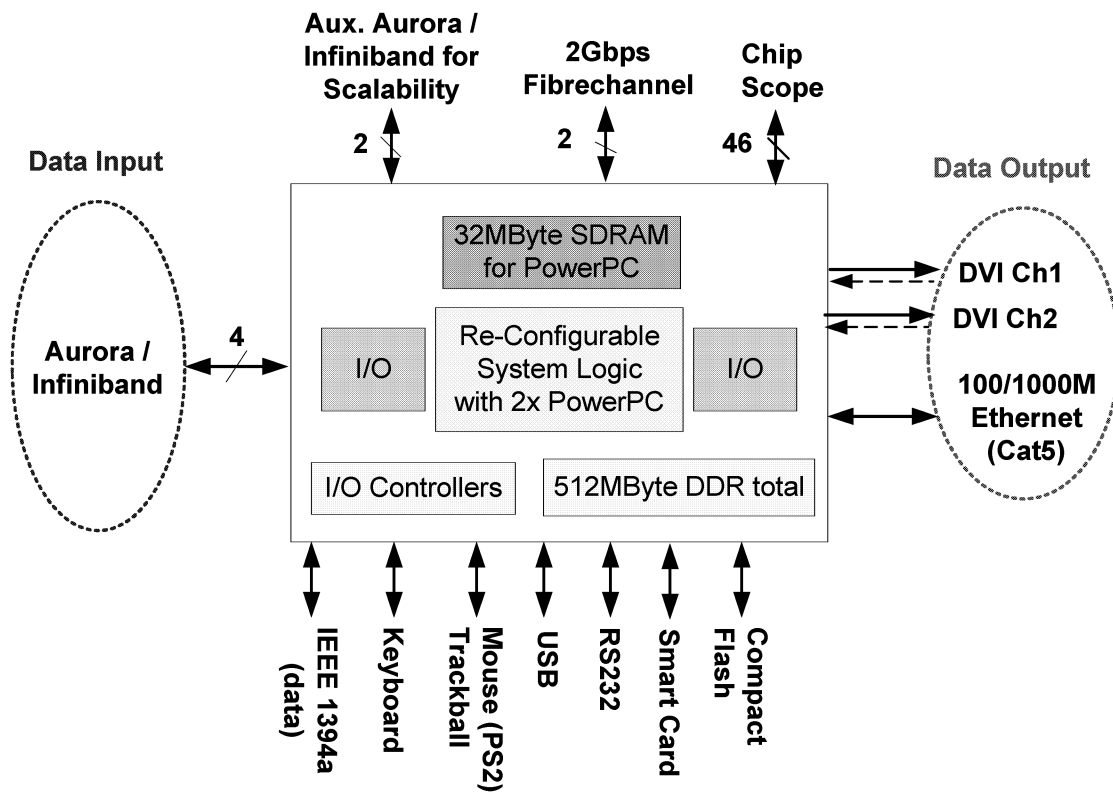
Aux. Aurora / Infiniband for Scalability

2

2Gbps Fibrechannel

2

Chip Scope

46

Data Input

Data Output

32MByte SDRAM for PowerPC

DVI Ch1

DVI Ch2

Aurora / Infiniband

4

I/O

Re-Configurable System Logic with 2x PowerPC

I/O

100/1000M Ethernet (Cat5)

I/O Controllers

512MByte DDR total

IEEE 1394a (data)

Keyboard

Mouse (PS2) Trackball

USB

RS232

Smart Card

Compact Flash